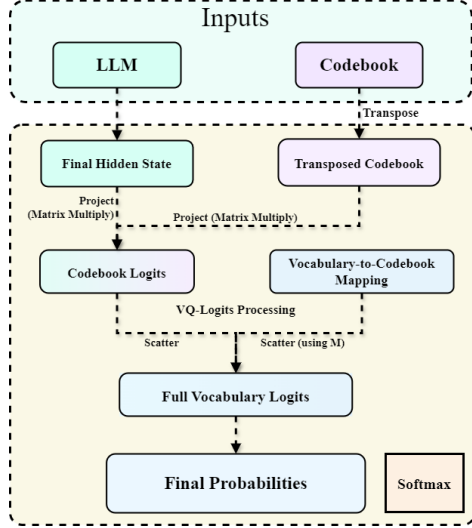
Inputs

LLM

Codebook

Transpose

Final Hidden State

Transposed Codebook

Project (Matrix Multiply)

Project (Matrix Multiply)

Codebook Logits

Vocabulary-to-Codebook Mapping

VQ-Logits Processing

Scatter

Scatter (using M)

Full Vocabulary Logits

Final Probabilities

Softmax